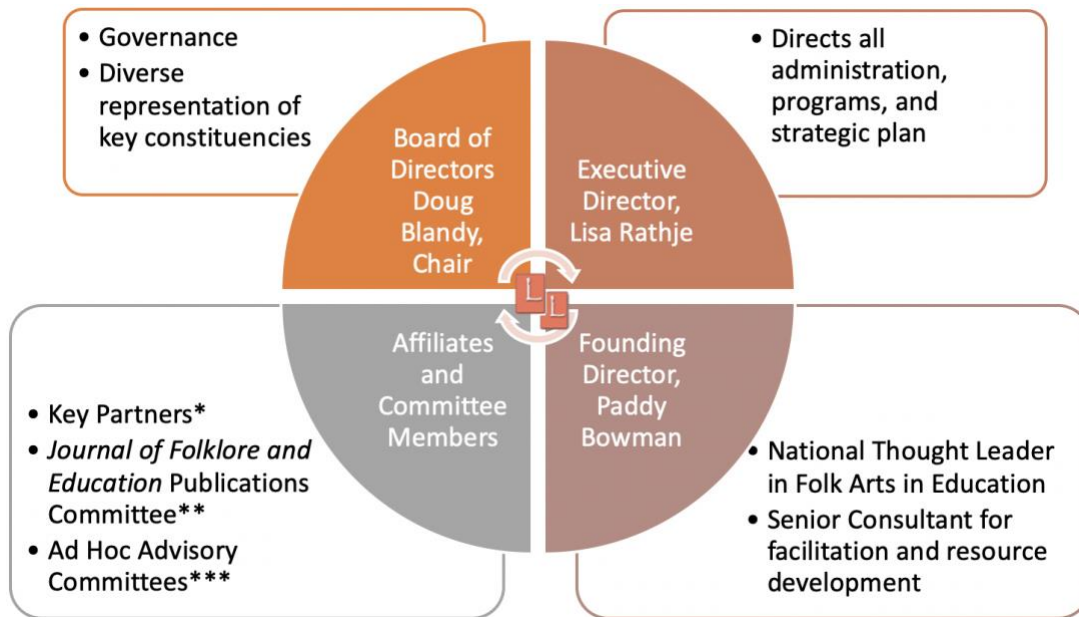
• Governance
• Diverse representation of key constituencies

• Directs all administration, programs, and strategic plan

Board of Directors Doug Blandy, Chair

Executive Director, Lisa Rathje

Affiliates and Committee Members

Founding Director, Paddy Bowman

• Key Partners*
• *Journal of Folklore and Education* Publications Committee**
• Ad Hoc Advisory Committees***

• National Thought Leader in Folk Arts in Education
• Senior Consultant for facilitation and resource development